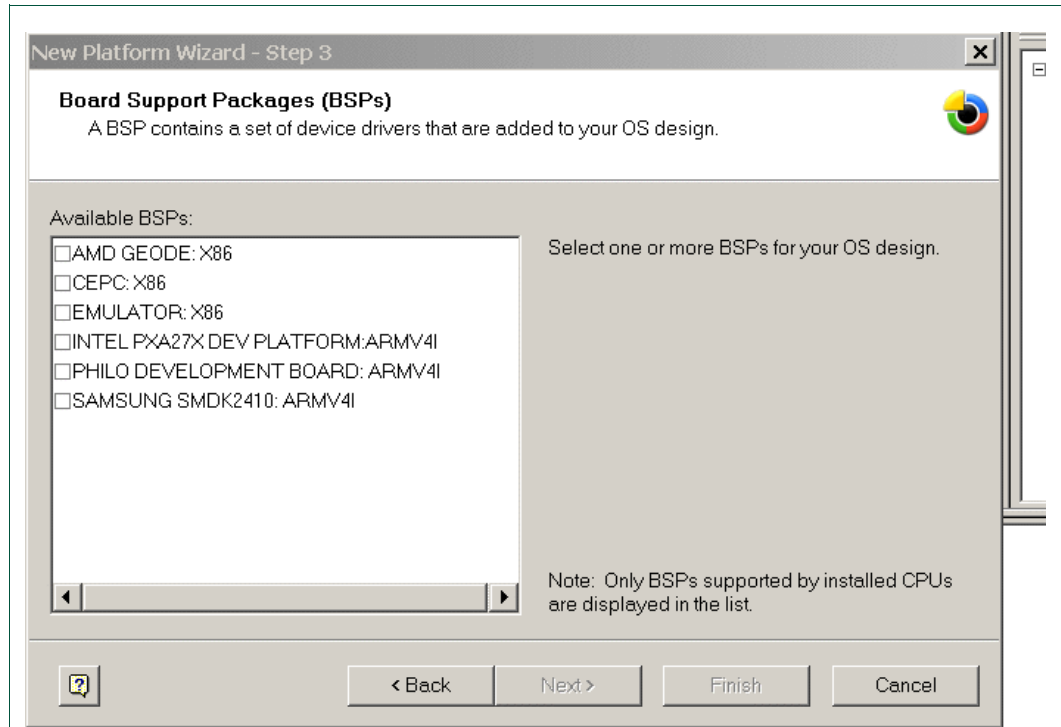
New Platform Wizard - Step 3

Board Support Packages (BSPs)
A BSP contains a set of device drivers that are added to your OS design.

Available BSPs:

AMD GEODE: X86
CEPC: X86
EMULATOR: X86
INTEL PXA27X DEV PLATFORM:ARMV4I
PHILO DEVELOPMENT BOARD: ARMV4I
SAMSUNG SMDK2410: ARMV4I

Select one or more BSPs for your OS design.

Note: Only BSPs supported by installed CPUs are displayed in the list.

< Back
Next >
Finish
Cancel